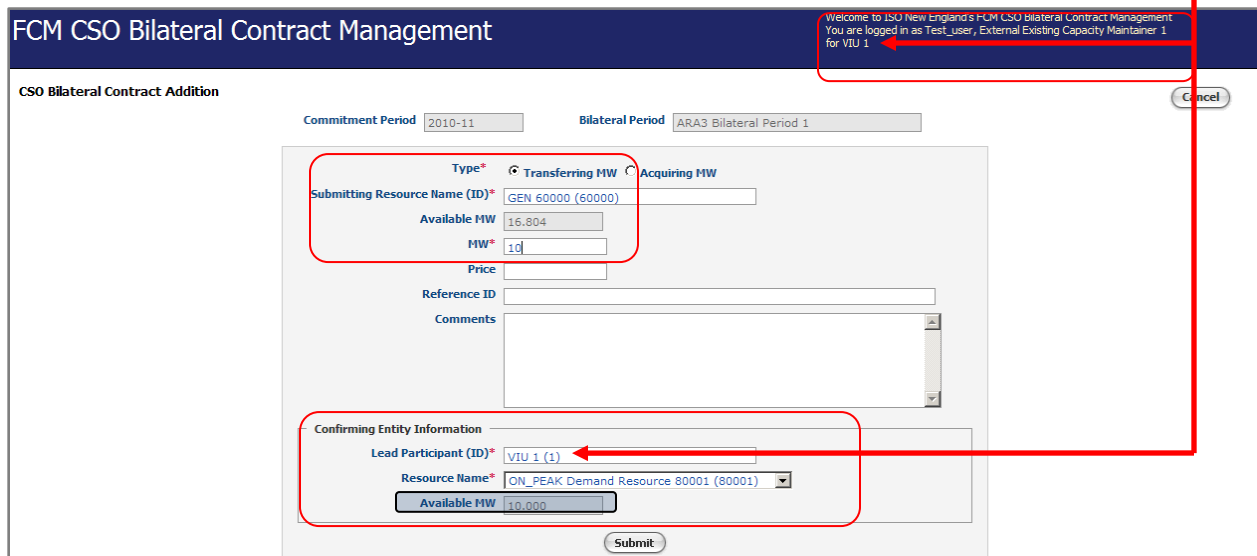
FCM CSO Bilateral Contract Management

Welcome to ISO New England's FCM CSO Bilateral Contract Management
You are logged in as Test_user, External Existing Capacity Maintainer 1 for VIU 1

CSO Bilateral Contract Addition

Cancel

Commitment Period 2010-11

Bilateral Period ARA3 Bilateral Period 1

Type* Transferring MW Acquiring MW

Submitting Resource Name (ID)* GEN 60000 (60000)

Available MW 16.804

MW* 10

Price

Reference ID

Comments

Confirming Entity Information

Lead Participant (ID)* VIU 1 (1)

Resource Name* ON_PEAK Demand Resource 80001 (80001)

Available MW 10.000

Submit